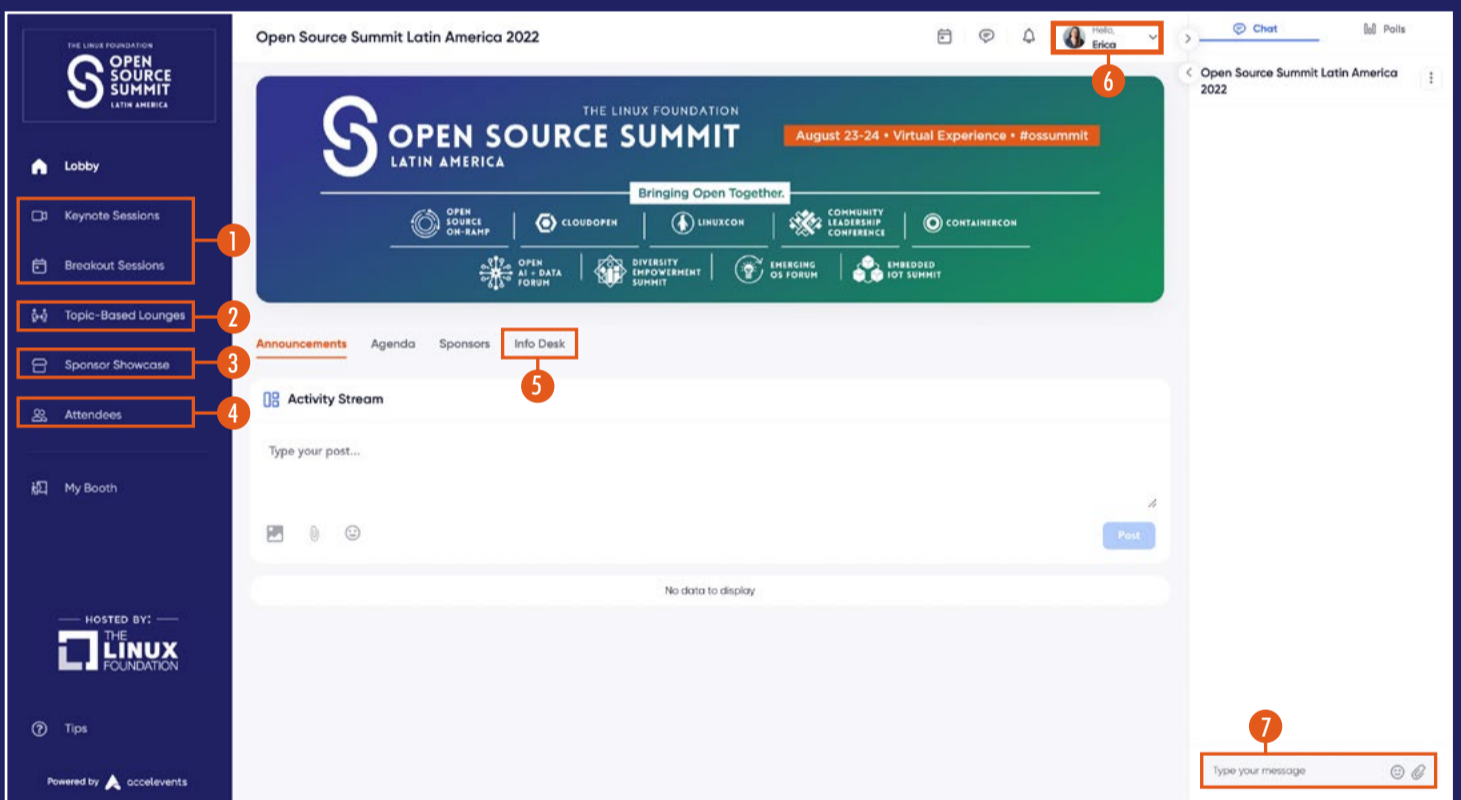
THE LINUX FOUNDATION
OPEN SOURCE SUMMIT
LATIN AMERICA

Lobby
Keynote Sessions
Breakout Sessions
1
Topic-Based Lounges
2
Sponsor Showcase
3
Attendees
4
My Booth

HOSTED BY:
THE LINUX FOUNDATION

Tips
Powered by accelevents

Open Source Summit Latin America 2022

Hello, Erica
6

THE LINUX FOUNDATION
OPEN SOURCE SUMMIT
LATIN AMERICA
August 23-24 • Virtual Experience • #ossummit
Bringing Open Together.
OPEN SOURCE ON-RAMP
CLOUDOPEN
LINUXCON
COMMUNITY LEADERSHIP CONFERENCE
CONTAINERCON
OPEN AI + DATA FORUM
DIVERSITY EMPOWERMENT SUMMIT
EMERGING OS FORUM
EMBEDDED IOT SUMMIT

Announcements
Agenda
Sponsors
Info Desk
5

Activity Stream
Type your post...
Post
No data to display

Chat
Polls
Open Source Summit Latin America 2022
7
Type your message